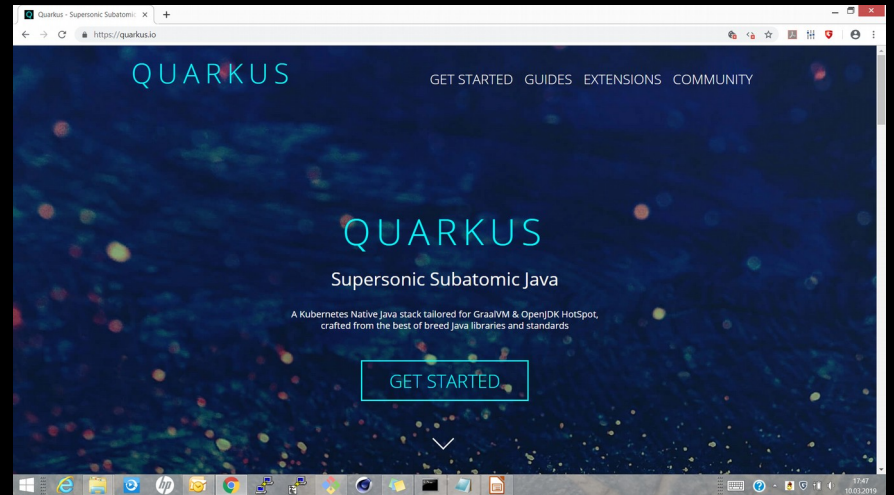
Quarkus - Supersonic Subatomic

https://quarkus.io

QUARKUS

GET STARTED GUIDES EXTENSIONS COMMUNITY

QUARKUS

Supersonic Subatomic Java

A Kubernetes Native Java stack tailored for GraalVM & OpenJDK HotSpot, crafted from the best of breed Java libraries and standards

GET STARTED

17:47
10.03.2019